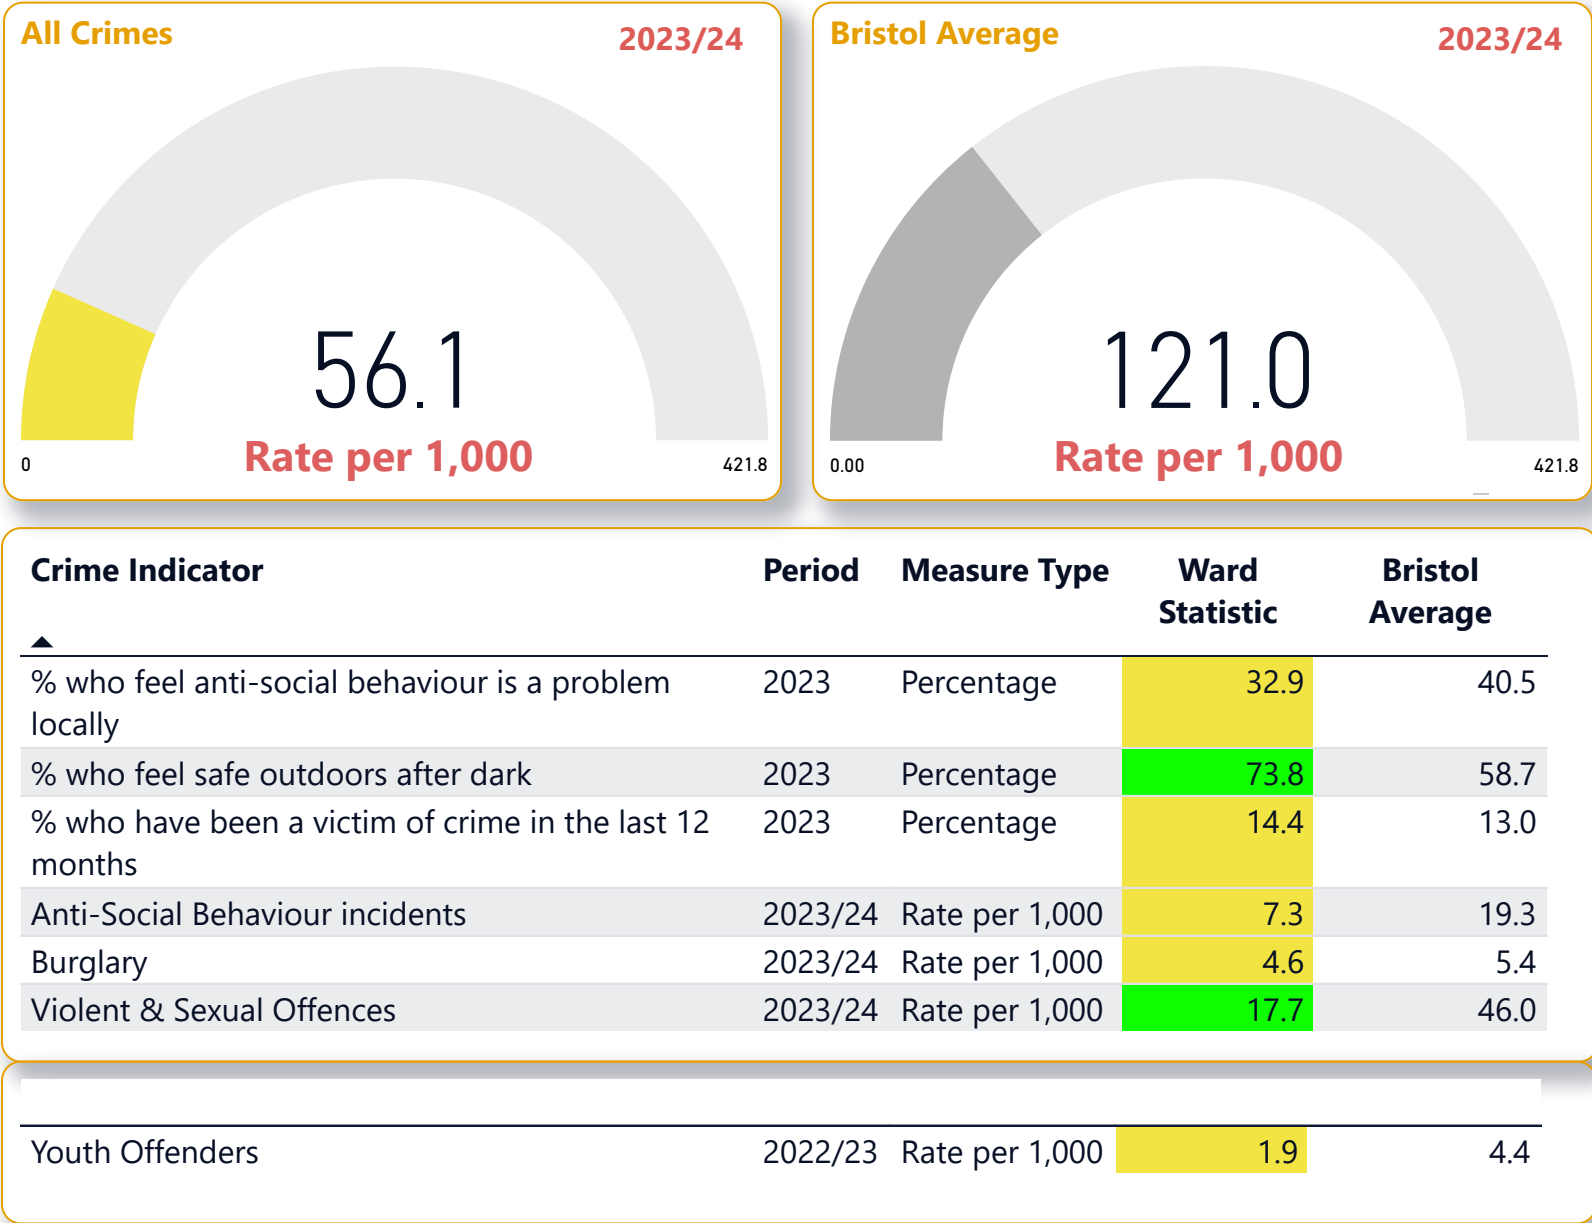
All Crimes 2023/24

56.1

Rate per 1,000

0 421.8

Bristol Average 2023/24

121.0

Rate per 1,000

0.00 421.8

| Crime Indicator | Period | Measure Type | Ward Statistic | Bristol Average |
|---|---|---|---|---|
| % who feel anti-social behaviour is a problem locally | 2023 | Percentage | 32.9 | 40.5 |
| % who feel safe outdoors after dark | 2023 | Percentage | 73.8 | 58.7 |
| % who have been a victim of crime in the last 12 months | 2023 | Percentage | 14.4 | 13.0 |
| Anti-Social Behaviour incidents | 2023/24 | Rate per 1,000 | 7.3 | 19.3 |
| Burglary | 2023/24 | Rate per 1,000 | 4.6 | 5.4 |
| Violent & Sexual Offences | 2023/24 | Rate per 1,000 | 17.7 | 46.0 |

| | | | | |
|---|---|---|---|---|
| Youth Offenders | 2022/23 | Rate per 1,000 | 1.9 | 4.4 |